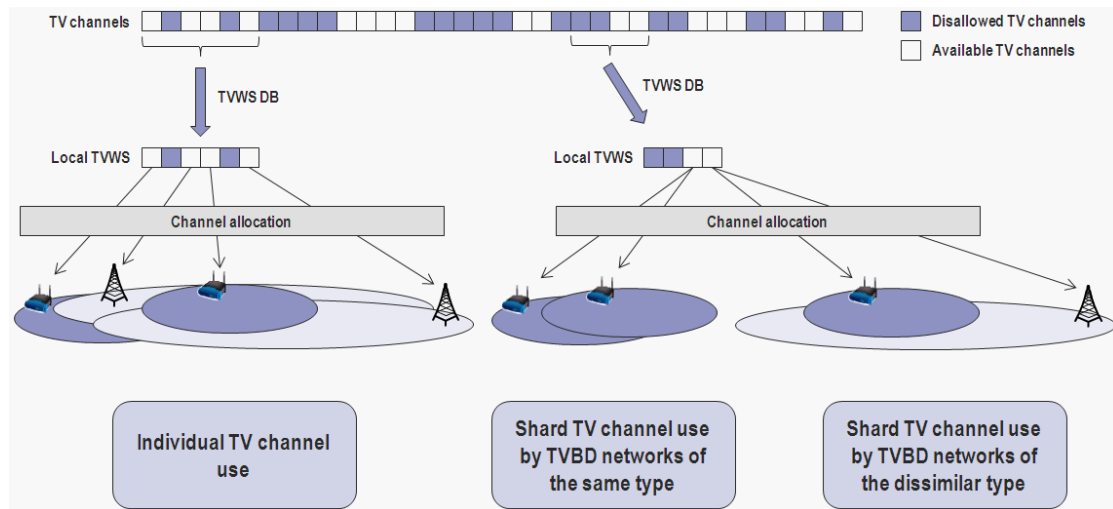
TV channels

Disallowed TV channels

Available TV channels

TVWS DB

TVWS DB

Local TVWS

Local TVWS

Channel allocation

Channel allocation

Individual TV channel use

Shard TV channel use by TVBD networks of the same type

Shard TV channel use by TVBD networks of the dissimilar type